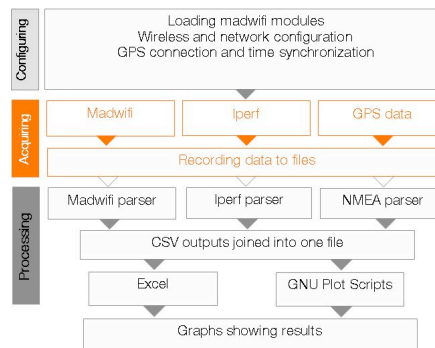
Configuring

Loading madwifi modules
Wireless and network configuration
GPS connection and time synchronization

Acquiring

Madwifi

Iperf

GPS data

Recording data to files

Processing

Madwifi parser

Iperf parser

NMEA parser

CSV outputs joined into one file

Excel

GNU Plot Scripts

Graphs showing results